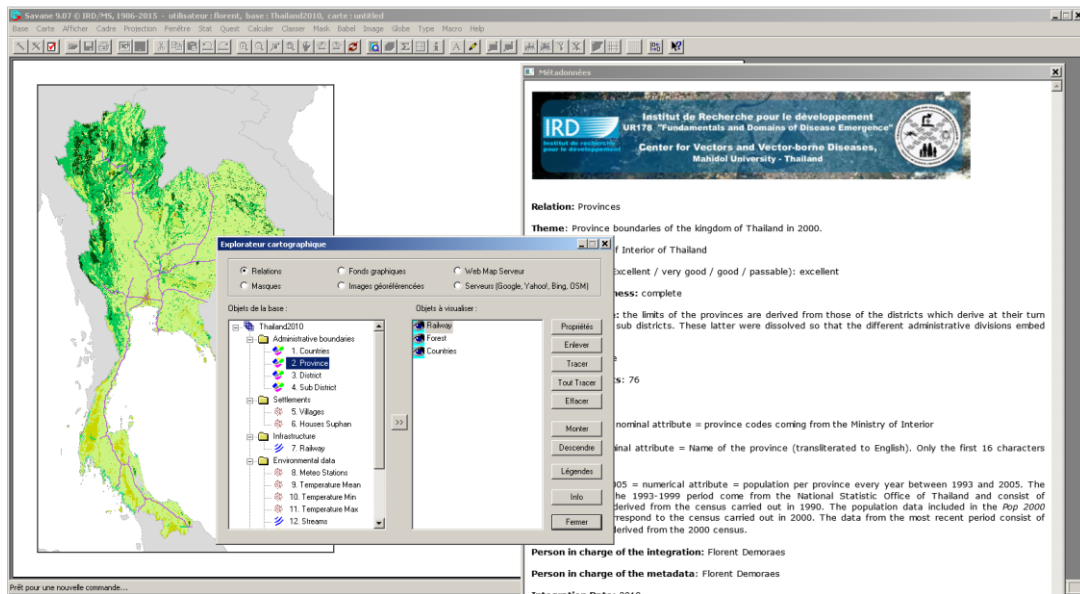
Savane 9.07 © IRD/MS, 1986-2015 - utilisateur : florent, base : Thailand2010, carte : untitled

Base Carte Afficher Cadre Projection Fenêtre Stat Quest Calculer Classer Mask Babel Image Globe Type Macro Help

Métadonnées

IRD Institut de recherche pour le développement

Institut de Recherche pour le développement
UR178 "Fundamentals and Domains of Disease Emergence"
Center for Vectors and Vector-borne Diseases,
Mahidol University - Thailand

Relation: Provinces

Theme: Province boundaries of the kingdom of Thailand in 2000.

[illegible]f Interior of Thailand

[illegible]xcellent / very good / good / passable): excellent

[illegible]ness: complete

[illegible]: the limits of the provinces are derived from those of the districts which derive at their turn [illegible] sub districts. These latter were dissolved so that the different administrative divisions embed

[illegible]e

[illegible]s: 76

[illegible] nominal attribute = province codes coming from the Ministry of Interior

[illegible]inal attribute = Name of the province (transliterated to English). Only the first 16 characters

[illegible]005 = numerical attribute = population per province every year between 1993 and 2005. The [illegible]he 1993-1999 period come from the National Statistic Office of Thailand and consist of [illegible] derived from the census carried out in 1990. The population data included in the Pop 2000 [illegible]respond to the census carried out in 2000. The data from the most recent period consist of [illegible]derived from the 2000 census.

Person in charge of the integration: Florent Demoraes

Person in charge of the metadata: Florent Demoraes

Explorateur cartographique

Relations
Masques
Fonds graphiques
Images géoréférencées
Web Map Serveur
Serveurs (Google, Yahoo!, Bing, OSM)

Objets de la base :
Thailand2010
Administrative boundaries
1. Countries
2. Province
3. District
4. Sub District
Settlements
5. Villages
6. Houses Suphan
Infrastructure
7. Railway
Environmental data
8. Meteo Stations
9. Temperature Mean
10. Temperature Min
11. Temperature Max
12. Streams

>>

Objets à visualiser :
Railway
Forest
Countries

Propriétés
Enlever
Tracer
Tout Tracer
Effacer
Monter
Descendre
Légendes
Info
Fermer

Prêt pour une nouvelle commande....